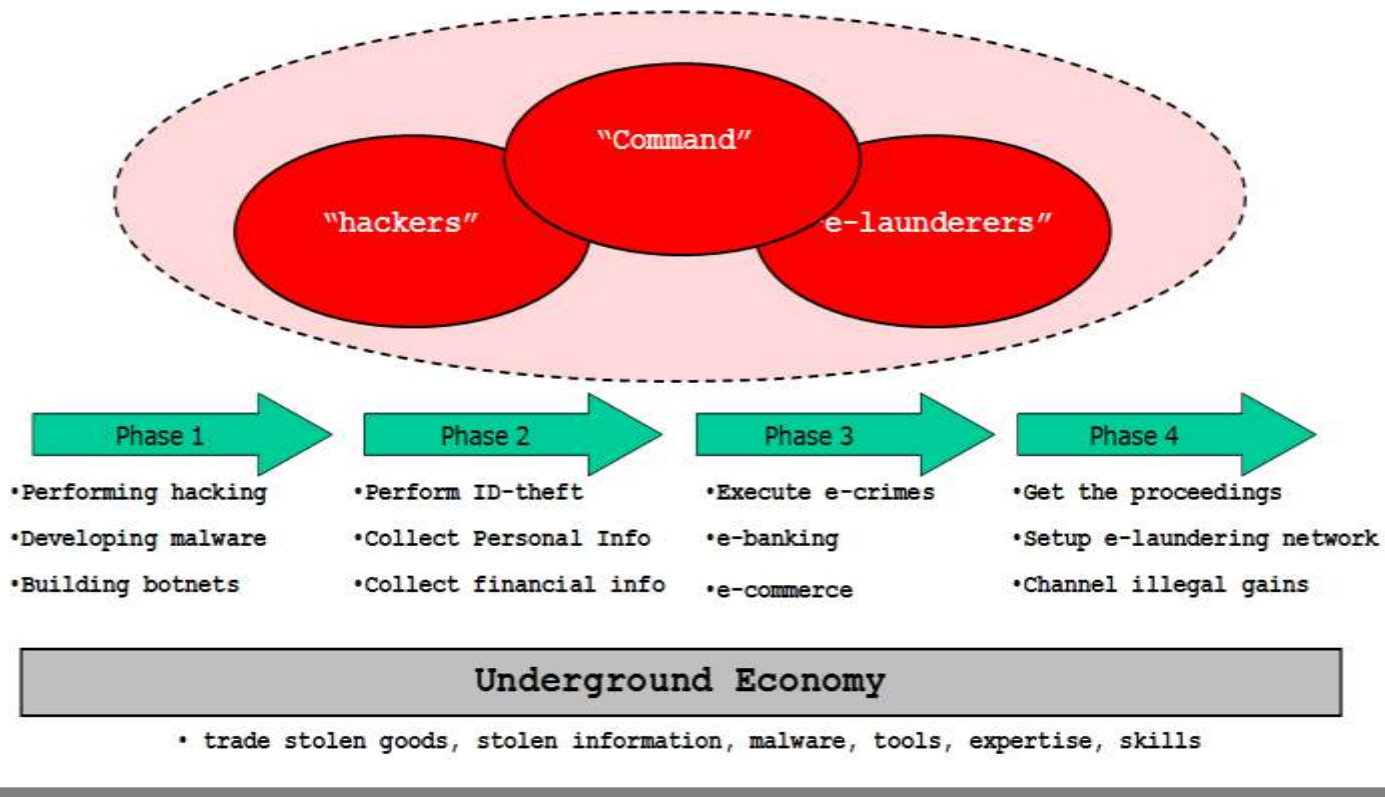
"Command"

"hackers"

e-launderers"

Phase 1

•Performing hacking

•Developing malware

•Building botnets

Phase 2

•Perform ID-theft

•Collect Personal Info

•Collect financial info

Phase 3

•Execute e-crimes

•e-banking

•e-commerce

Phase 4

•Get the proceedings

•Setup e-laundering network

•Channel illegal gains

Underground Economy

• trade stolen goods, stolen information, malware, tools, expertise, skills